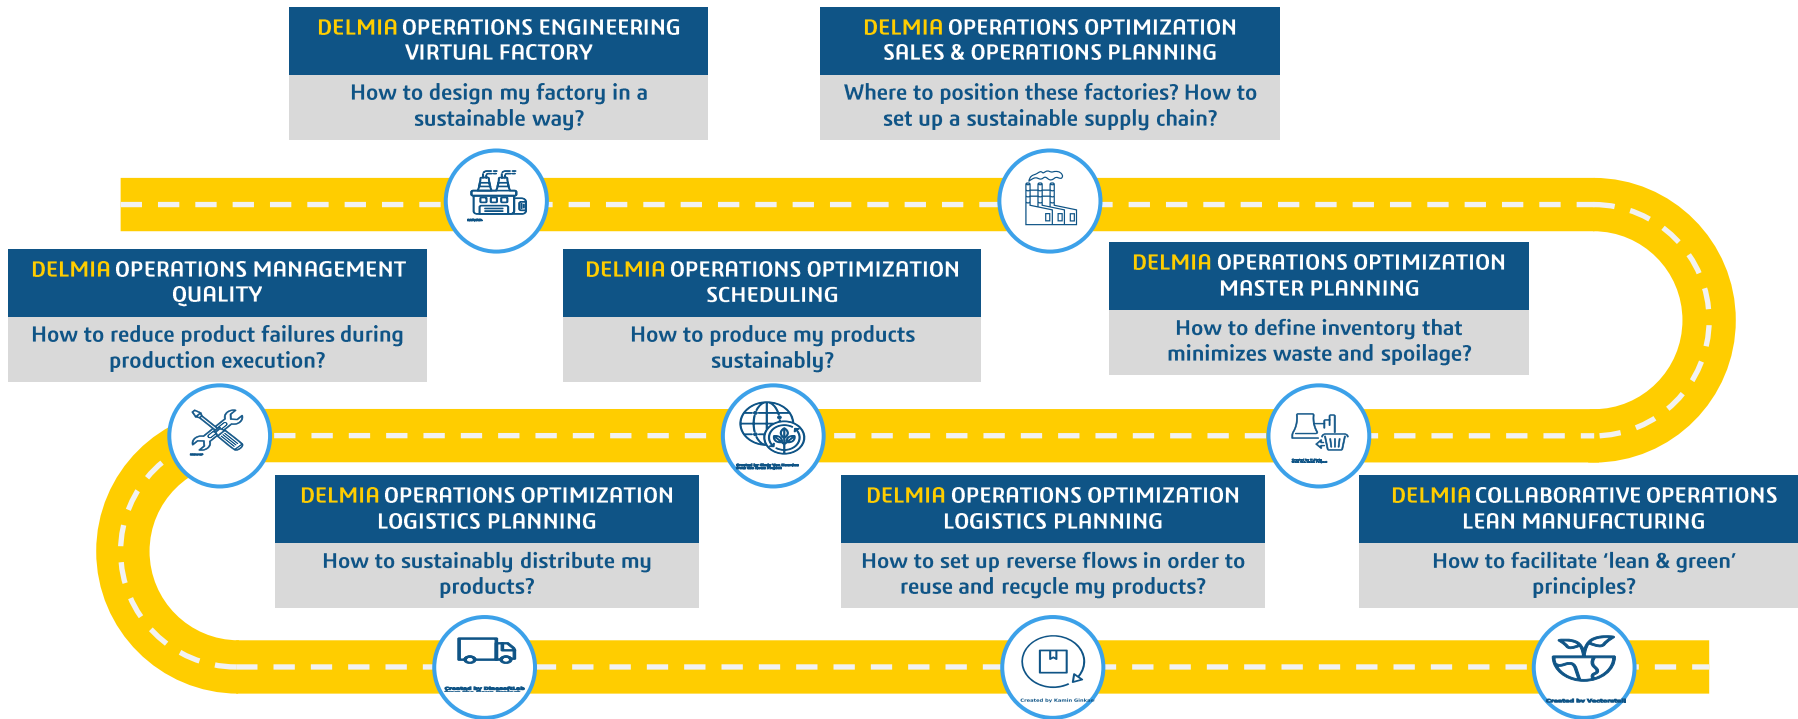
DELMIA OPERATIONS ENGINEERING VIRTUAL FACTORY

How to design my factory in a sustainable way?

DELMIA OPERATIONS OPTIMIZATION SALES & OPERATIONS PLANNING

Where to position these factories? How to set up a sustainable supply chain?

DELMIA OPERATIONS MANAGEMENT QUALITY

How to reduce product failures during production execution?

DELMIA OPERATIONS OPTIMIZATION SCHEDULING

How to produce my products sustainably?

DELMIA OPERATIONS OPTIMIZATION MASTER PLANNING

How to define inventory that minimizes waste and spoilage?

DELMIA OPERATIONS OPTIMIZATION LOGISTICS PLANNING

How to sustainably distribute my products?

DELMIA OPERATIONS OPTIMIZATION LOGISTICS PLANNING

How to set up reverse flows in order to reuse and recycle my products?

DELMIA COLLABORATIVE OPERATIONS LEAN MANUFACTURING

How to facilitate ‘lean & green’ principles?

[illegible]

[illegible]

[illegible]

Created by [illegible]

Created by Kamin Ginkaew

Created by Vectorstall